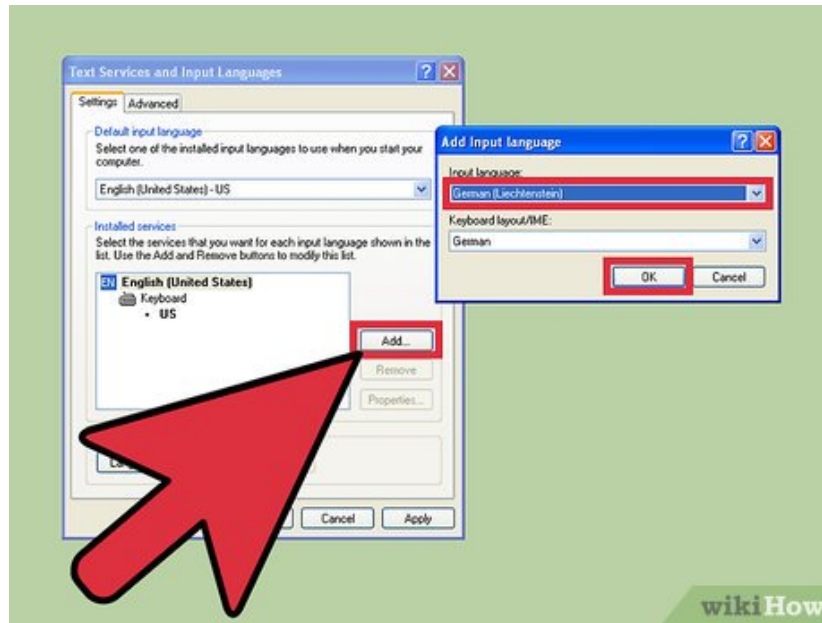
Text Services and Input Languages

Settings | Advanced

Default input language
Select one of the installed input languages to use when you start your computer.

English (United States) - US

Installed services
Select the services that you want for each input language shown in the list. Use the Add and Remove buttons to modify this list.

EN English (United States)
Keyboard
• US

Add...
Remove
Properties...

Cancel
Apply

Add Input language

Input language:
German (Liechtenstein)

Keyboard layout/IME:
German

OK
Cancel

wikiHow